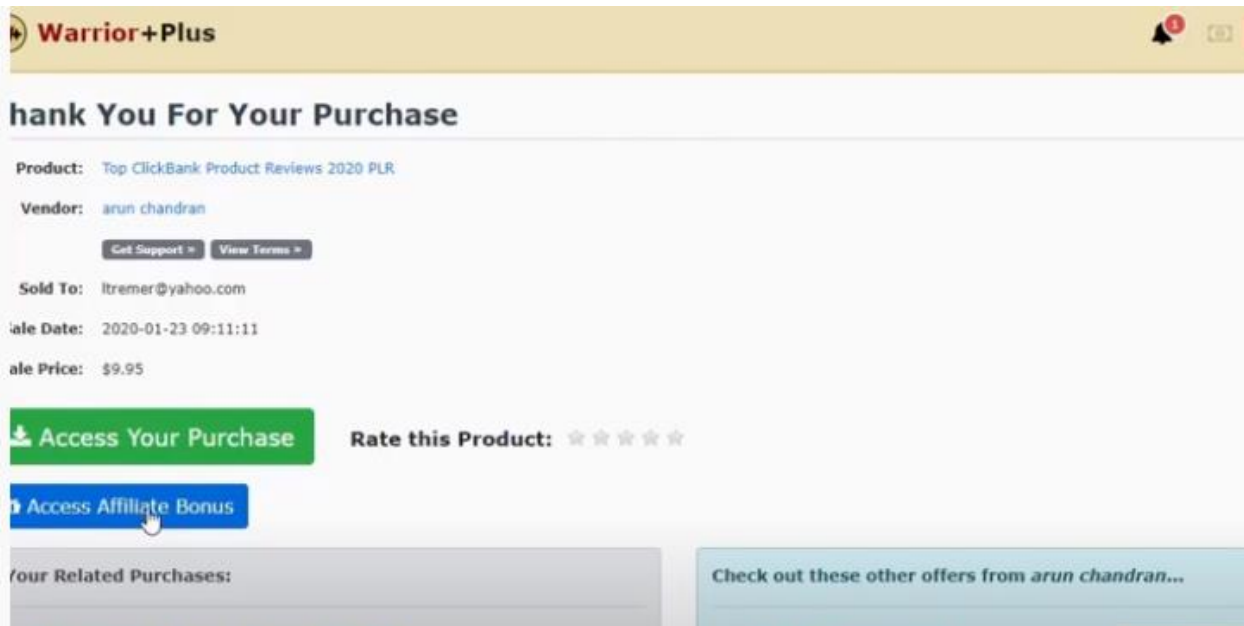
Warrior+Plus

1

hank You For Your Purchase

Product: Top ClickBank Product Reviews 2020 PLR

Vendor: arun chandran

Get Support » View Terms »

Sold To: ltremer@yahoo.com

ale Date: 2020-01-23 09:11:11

ale Price: $9.95

Access Your Purchase

Rate this Product:

Access Affiliate Bonus

'our Related Purchases:

Check out these other offers from arun chandran...